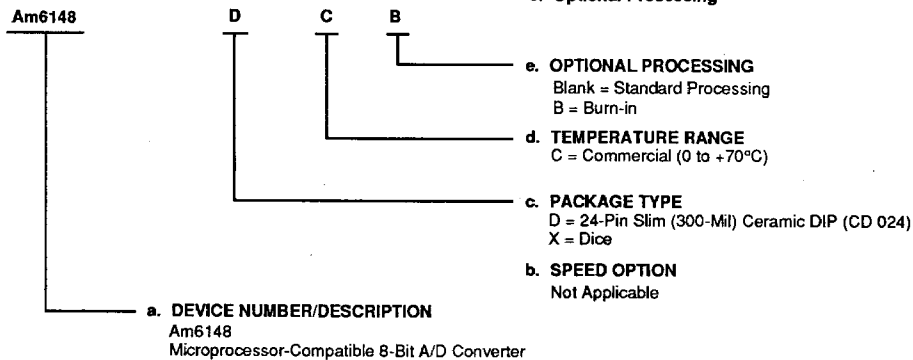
Am6148 D C B

e. OPTIONAL PROCESSING
Blank = Standard Processing
B = Burn-in

d. TEMPERATURE RANGE
C = Commercial (0 to +70°C)

c. PACKAGE TYPE
D = 24-Pin Slim (300-Mil) Ceramic DIP (CD 024)
X = Dice

b. SPEED OPTION
Not Applicable

a. DEVICE NUMBER/DESCRIPTION
Am6148
Microprocessor-Compatible 8-Bit A/D Converter